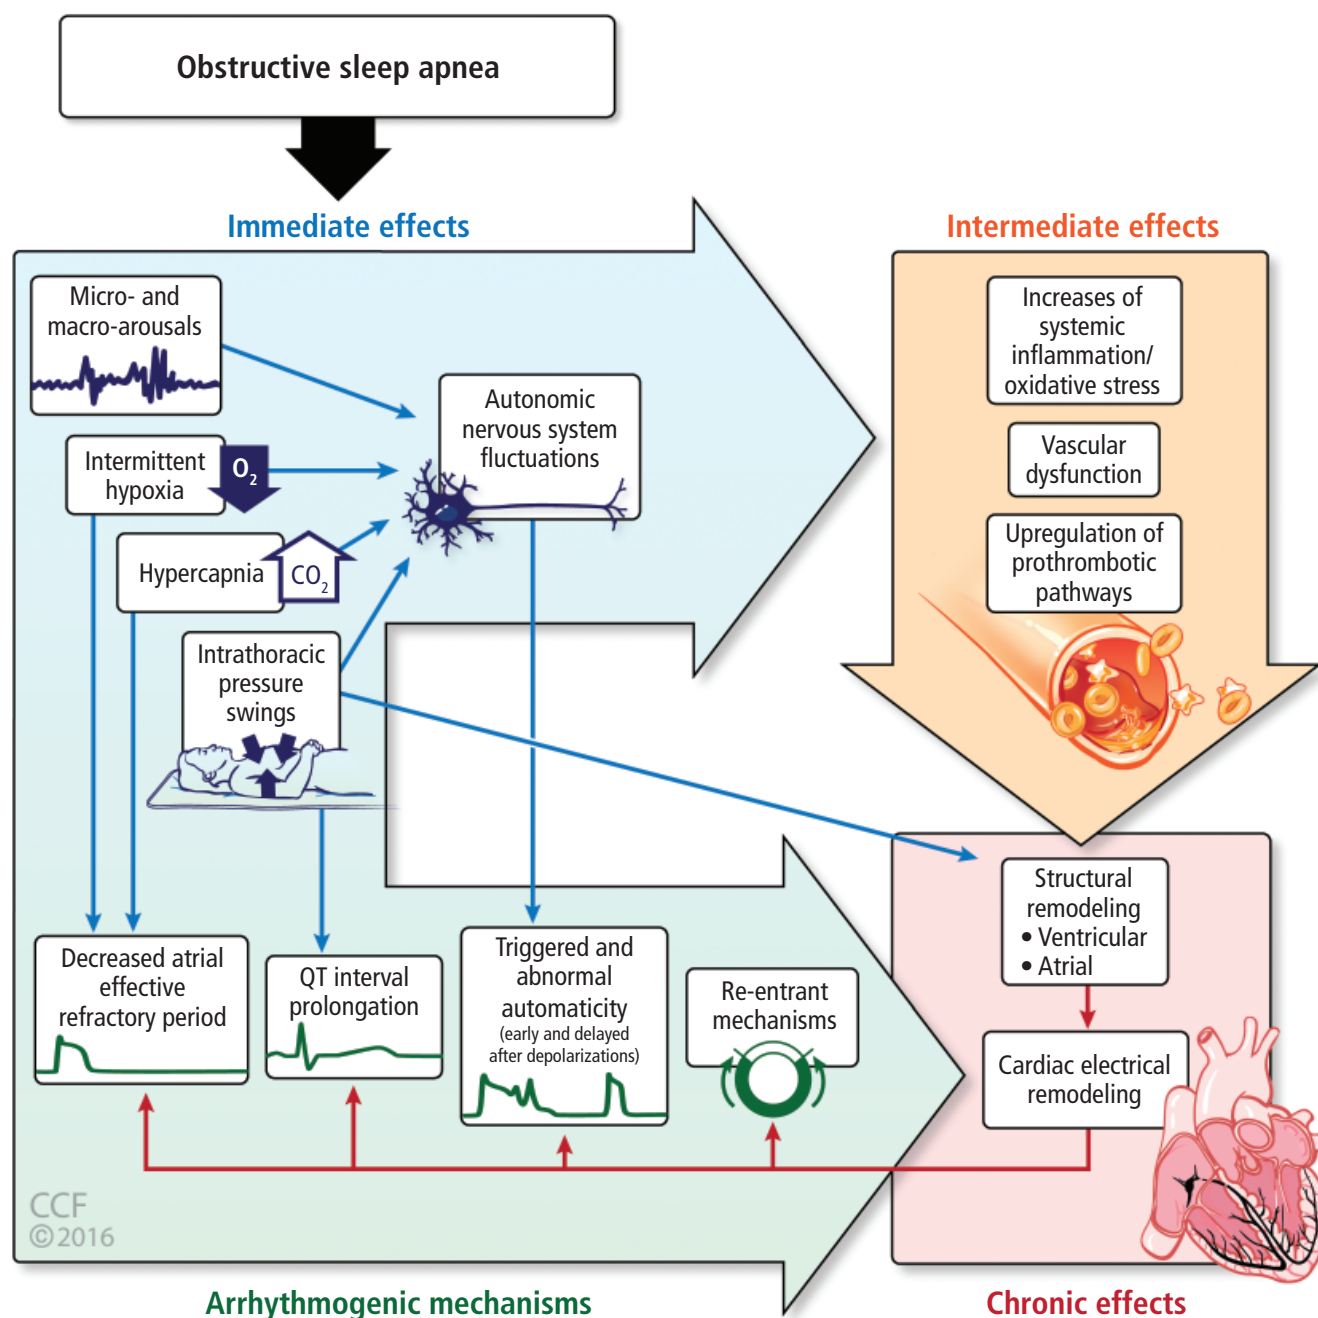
Obstructive sleep apnea

Immediate effects

Micro- and macro-arousals

Intermittent hypoxia

$O_2$

Hypercapnia

$CO_2$

Intrathoracic pressure swings

Autonomic nervous system fluctuations

Intermediate effects

Increases of systemic inflammation/ oxidative stress

Vascular dysfunction

Upregulation of prothrombotic pathways

Structural remodeling
• Ventricular
• Atrial

Cardiac electrical remodeling

Decreased atrial effective refractory period

QT interval prolongation

Triggered and abnormal automaticity (early and delayed after depolarizations)

Re-entrant mechanisms

CCF
©2016

Arrhythmogenic mechanisms

Chronic effects